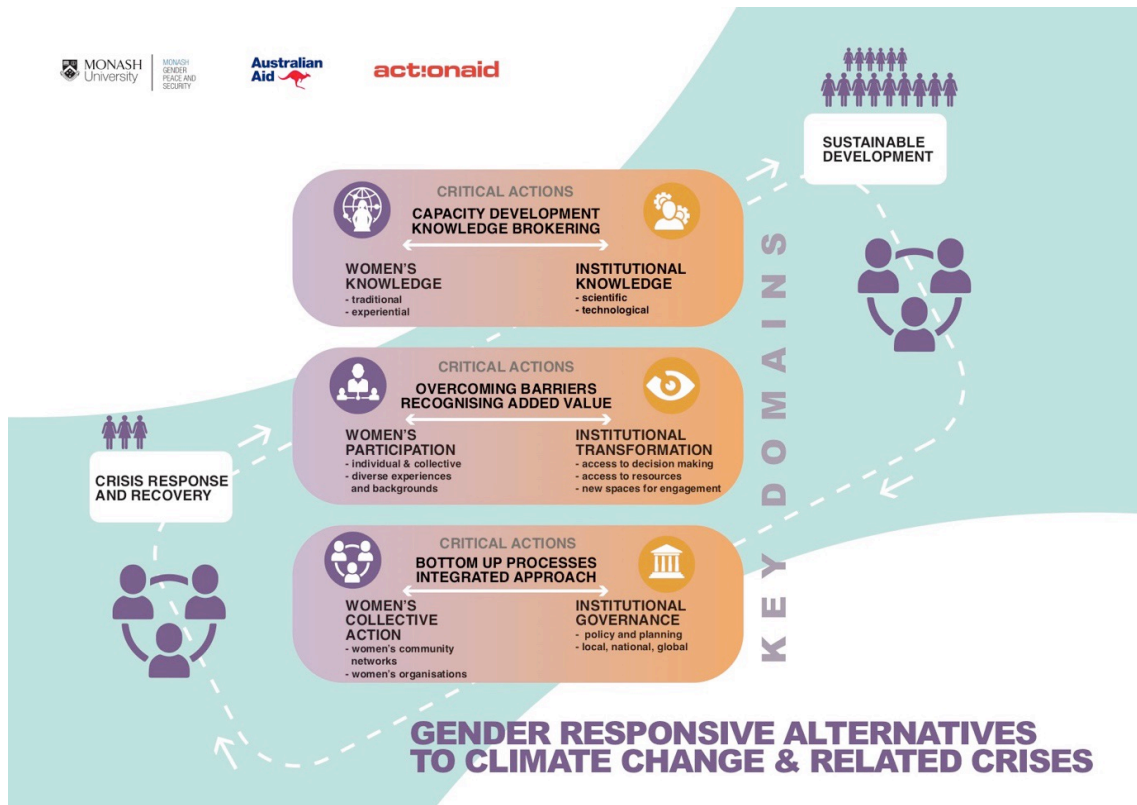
MONASH University | MONASH GENDER PEACE AND SECURITY

Australian Aid

act:onaid

SUSTAINABLE DEVELOPMENT

CRITICAL ACTIONS
CAPACITY DEVELOPMENT
KNOWLEDGE BROKERING

WOMEN'S KNOWLEDGE
- traditional
- experiential

INSTITUTIONAL KNOWLEDGE
- scientific
- technological

CRITICAL ACTIONS
OVERCOMING BARRIERS
RECOGNISING ADDED VALUE

WOMEN'S PARTICIPATION
- individual & collective
- diverse experiences and backgrounds

INSTITUTIONAL TRANSFORMATION
- access to decision making
- access to resources
- new spaces for engagement

CRISIS RESPONSE AND RECOVERY

CRITICAL ACTIONS
BOTTOM UP PROCESSES
INTEGRATED APPROACH

WOMEN'S COLLECTIVE ACTION
- women's community networks
- women's organisations

INSTITUTIONAL GOVERNANCE
- policy and planning
- local, national, global

KEY DOMAINS

GENDER RESPONSIVE ALTERNATIVES TO CLIMATE CHANGE & RELATED CRISES